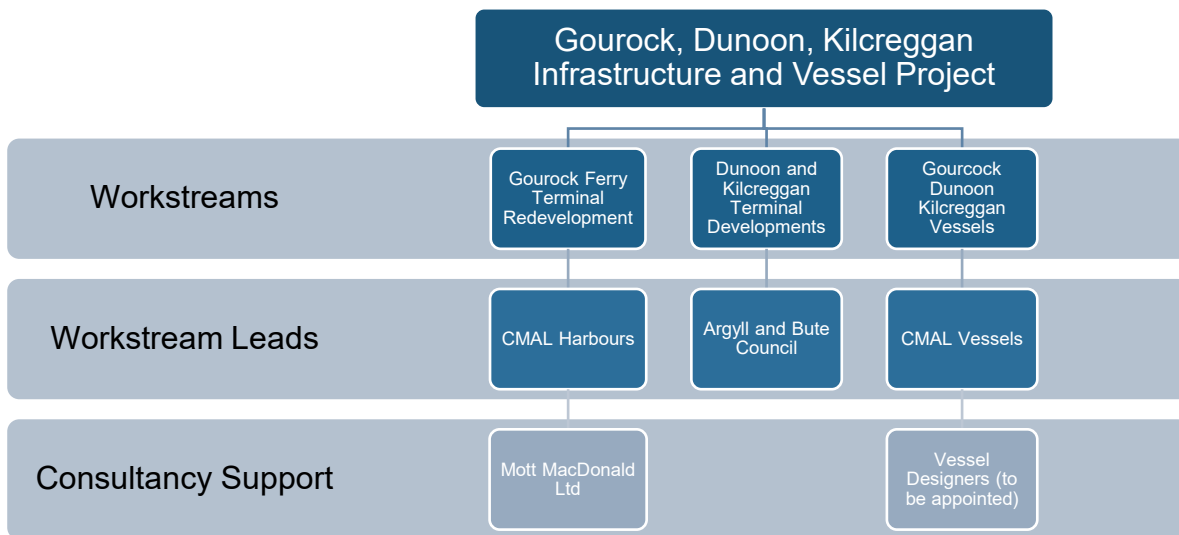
Gourock, Dunoon, Kilcreggan Infrastructure and Vessel Project

Workstreams

Gourock Ferry Terminal Redevelopment

Dunoon and Kilcreggan Terminal Developments

Gourcock Dunoon Kilcreggan Vessels

Workstream Leads

CMAL Harbours

Argyll and Bute Council

CMAL Vessels

Consultancy Support

Mott MacDonald Ltd

Vessel Designers (to be appointed)